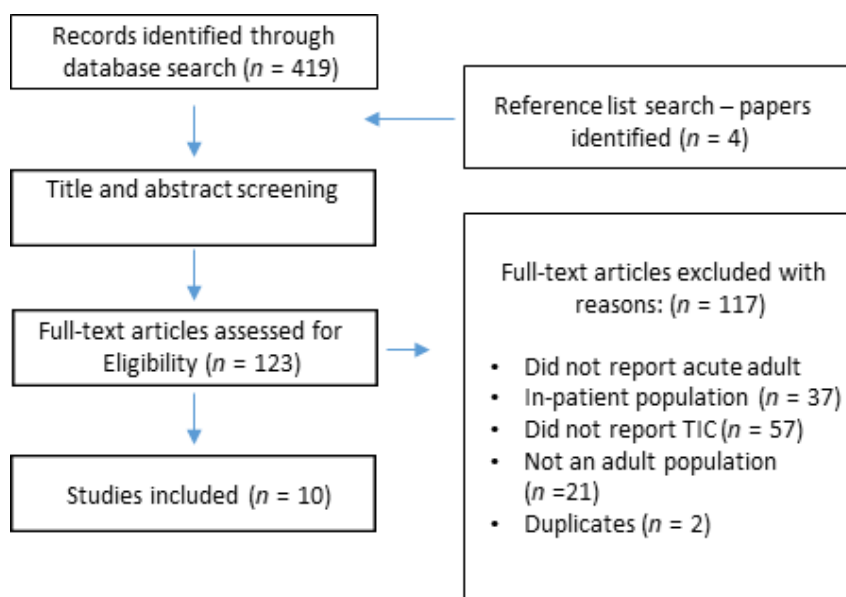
Records identified through database search ($n$ = 419)

Reference list search – papers identified ($n$ = 4)

Title and abstract screening

Full-text articles assessed for Eligibility ($n$ = 123)

Full-text articles excluded with reasons: ($n$ = 117)

- Did not report acute adult
- In-patient population ($n$ = 37)
- Did not report TIC ($n$ = 57)
- Not an adult population ($n$ =21)
- Duplicates ($n$ = 2)

Studies included ($n$ = 10)